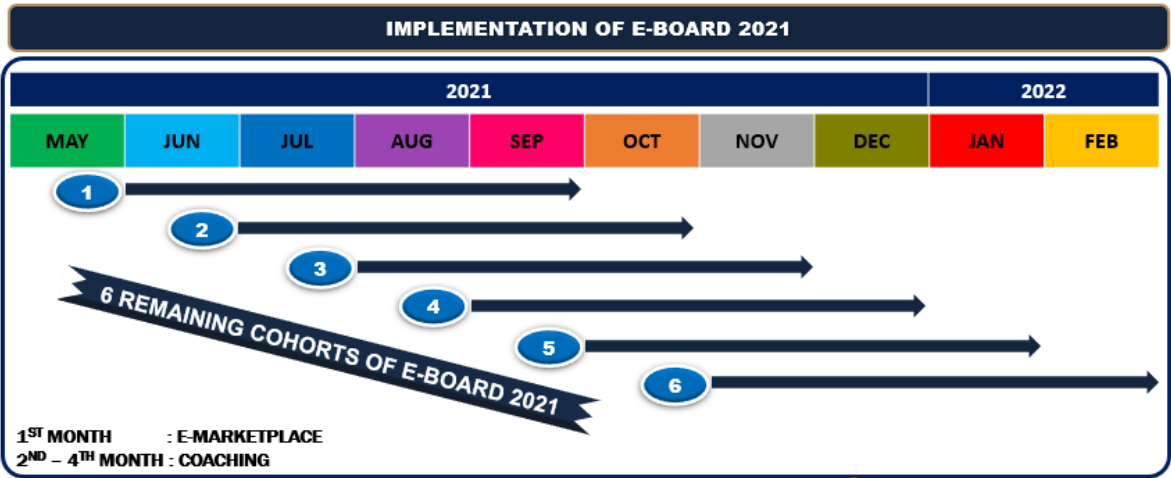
IMPLEMENTATION OF E-BOARD 2021

2021

2022

| MAY | JUN | JUL | AUG | SEP | OCT | NOV | DEC | JAN | FEB |
|---|---|---|---|---|---|---|---|---|---|

1

2

3

4

5

6

6 REMAINING COHORTS OF E-BOARD 2021

$1^{ST}$ MONTH : E-MARKETPLACE

$2^{ND}$ – $4^{TH}$ MONTH : COACHING